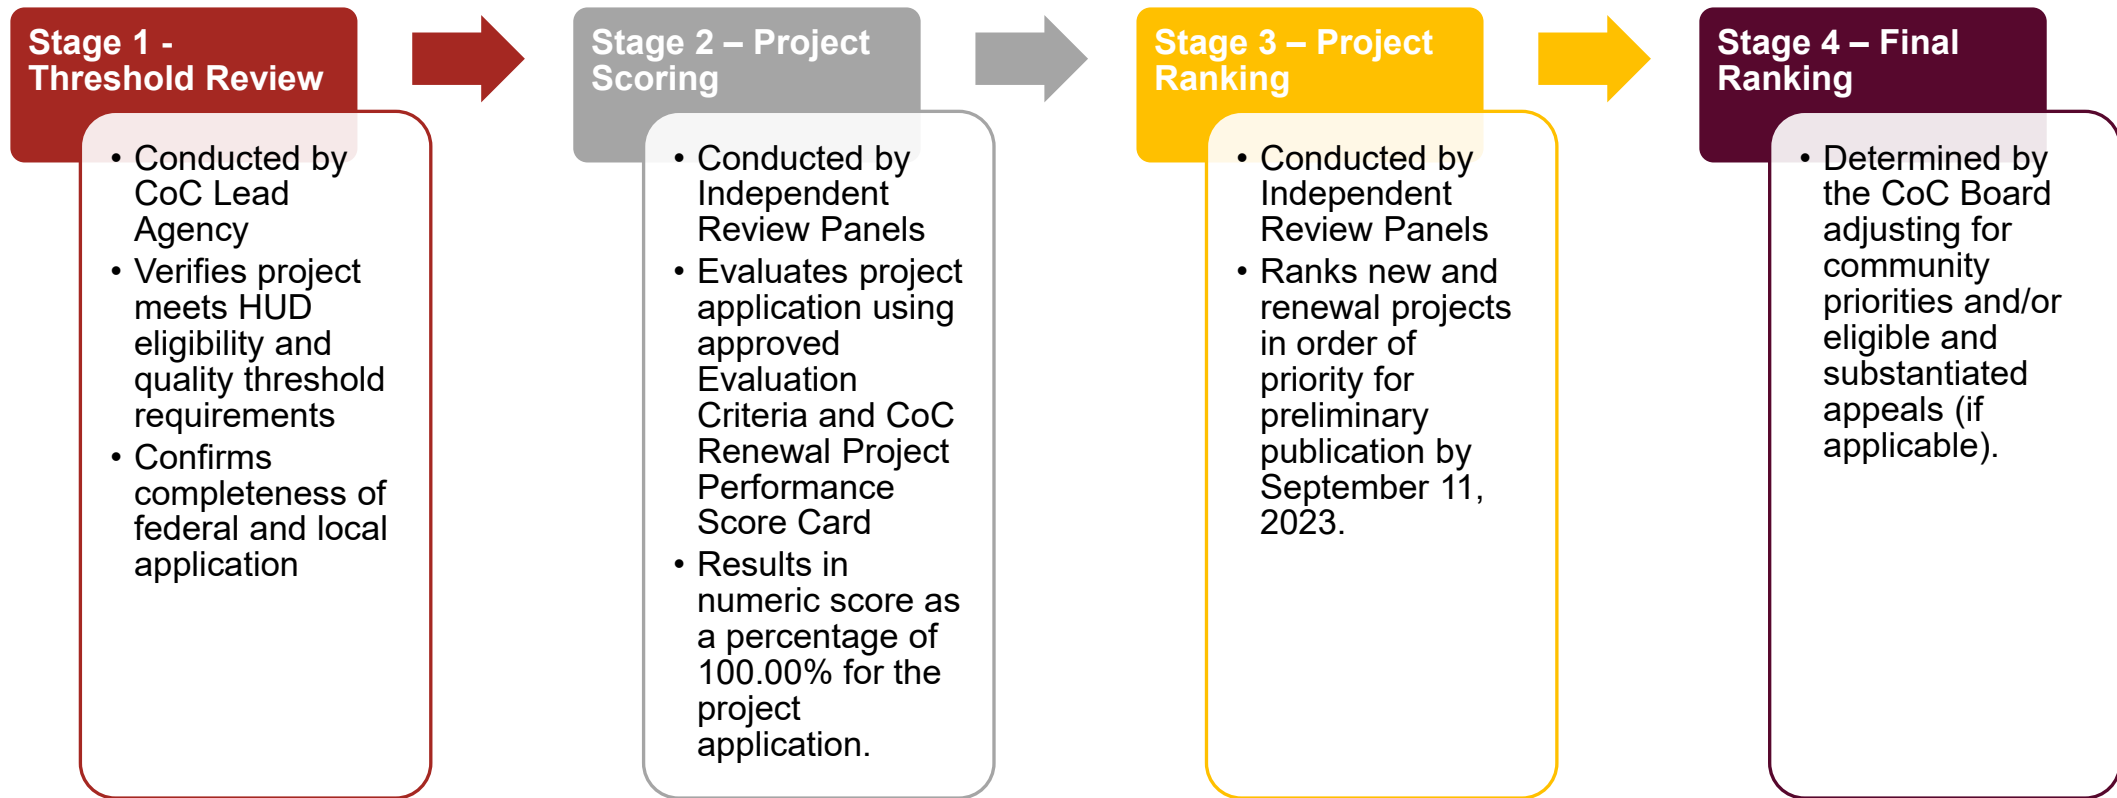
Stage 1 - Threshold Review

• Conducted by CoC Lead Agency
• Verifies project meets HUD eligibility and quality threshold requirements
• Confirms completeness of federal and local application

Stage 2 – Project Scoring

• Conducted by Independent Review Panels
• Evaluates project application using approved Evaluation Criteria and CoC Renewal Project Performance Score Card
• Results in numeric score as a percentage of 100.00% for the project application.

Stage 3 – Project Ranking

• Conducted by Independent Review Panels
• Ranks new and renewal projects in order of priority for preliminary publication by September 11, 2023.

Stage 4 – Final Ranking

• Determined by the CoC Board adjusting for community priorities and/or eligible and substantiated appeals (if applicable).